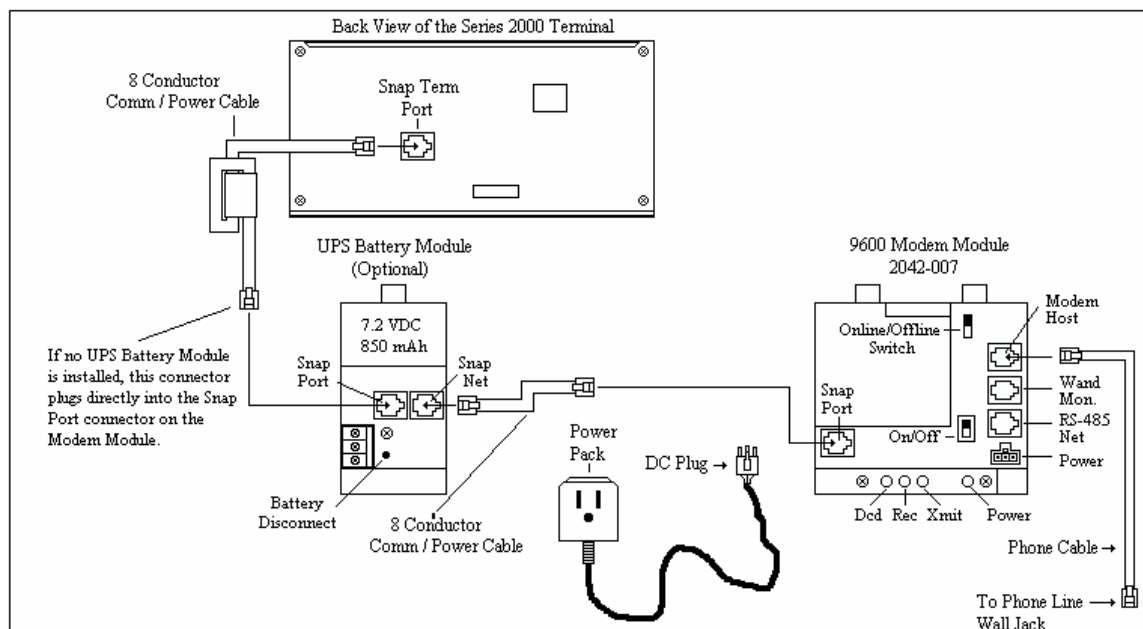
Back View of the Series 2000 Terminal

8 Conductor Comm / Power Cable

Snap Term Port

UPS Battery Module (Optional)

7.2 VDC 850 mAh

Snap Port

Snap Net

If no UPS Battery Module is installed, this connector plugs directly into the Snap Port connector on the Modem Module.

Battery Disconnect

8 Conductor Comm / Power Cable

Power Pack

DC Plug →

9600 Modem Module 2042-007

Online/Offline Switch

Modem Host

Wand Mon.

RS-485 Net

Snap Port

On/Off

Power

Dcd Rec Xmit

Power

Phone Cable →

To Phone Line → Wall Jack